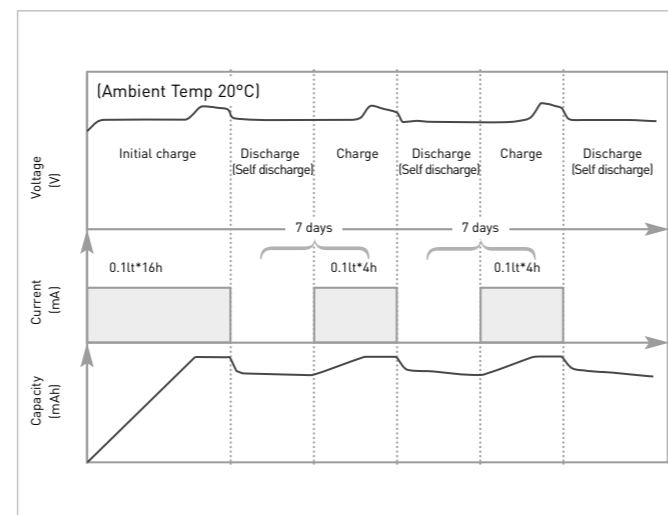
(Ambient Temp 20°C)

Voltage (V)

Initial charge

Discharge (Self discharge)

Charge

Discharge (Self discharge)

Charge

Discharge (Self discharge)

7 days

7 days

Current (mA)

0.1It*16h

0.1It*4h

0.1It*4h

Capacity (mAh)